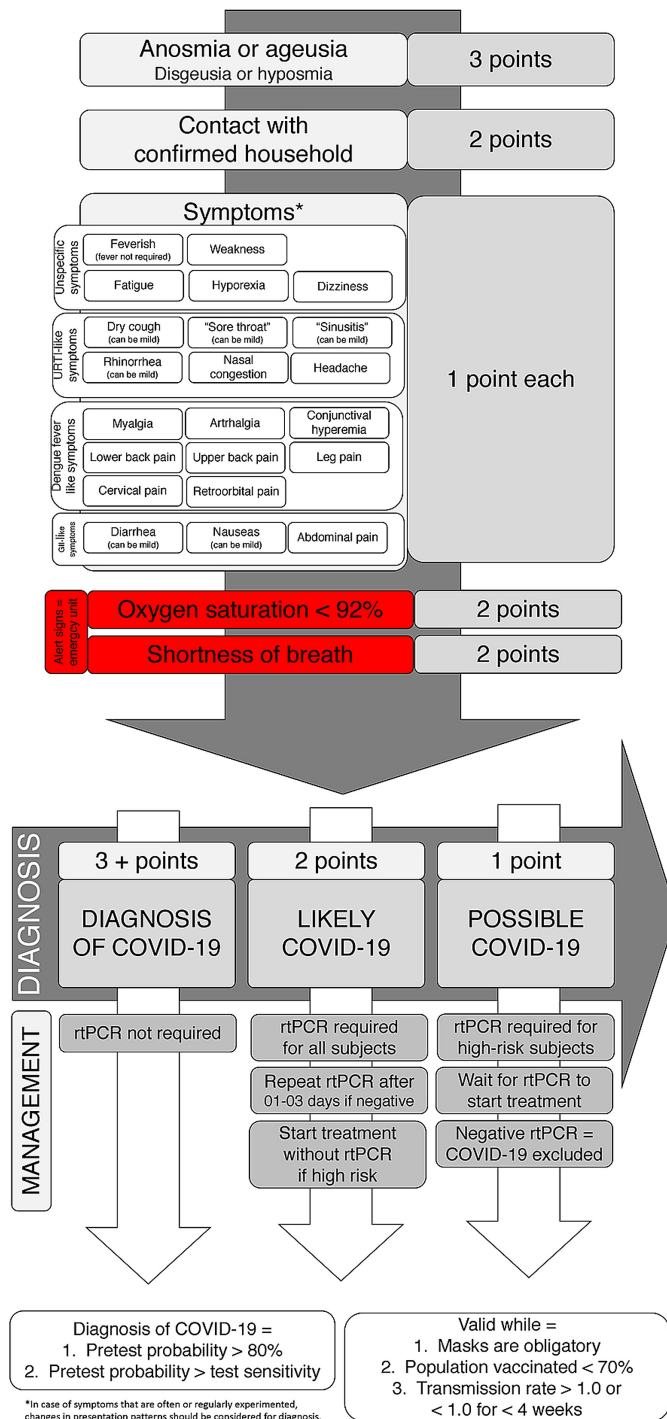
Anosmia or ageusia
Disgeusia or hyposmia

3 points

Contact with confirmed household

2 points

Symptoms*

Unspecific symptoms

Feverish (fever not required)

Weakness

Fatigue

Hyporexia

Dizziness

URTI-like symptoms

Dry cough (can be mild)

"Sore throat" (can be mild)

"Sinusitis" (can be mild)

Rhinorrhea (can be mild)

Nasal congestion

Headache

Dengue fever like symptoms

Myalgia

Artrhalgia

Conjunctival hyperemia

Lower back pain

Upper back pain

Leg pain

Cervical pain

Retroorbital pain

GII-like symptoms

Diarrhea (can be mild)

Nauseas (can be mild)

Abdominal pain

1 point each

Alert signs = emergy unit

Oxygen saturation < 92%

2 points

Shortness of breath

2 points

DIAGNOSIS

3 + points

DIAGNOSIS OF COVID-19

2 points

LIKELY COVID-19

1 point

POSSIBLE COVID-19

MANAGEMENT

rtPCR not required

rtPCR required for all subjects

Repeat rtPCR after 01-03 days if negative

Start treatment without rtPCR if high risk

rtPCR required for high-risk subjects

Wait for rtPCR to start treatment

Negative rtPCR = COVID-19 excluded

Diagnosis of COVID-19 =
1. Pretest probability > 80%
2. Pretest probability > test sensitivity

*In case of symptoms that are often or regularly experimented, changes in presentation patterns should be considered for diagnosis.

Valid while =
1. Masks are obligatory
2. Population vaccinated < 70%
3. Transmission rate > 1.0 or < 1.0 for < 4 weeks